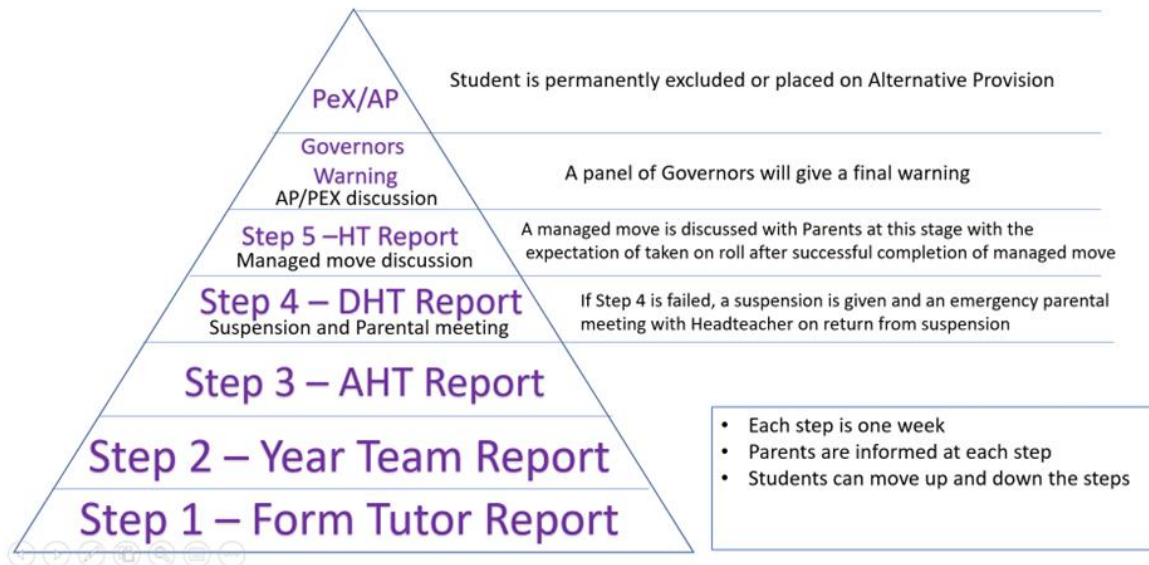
PeX/AP

Student is permanently excluded or placed on Alternative Provision

Governors Warning
AP/PEX discussion

A panel of Governors will give a final warning

Step 5 –HT Report
Managed move discussion

A managed move is discussed with Parents at this stage with the expectation of taken on roll after successful completion of managed move

Step 4 – DHT Report
Suspension and Parental meeting

If Step 4 is failed, a suspension is given and an emergency parental meeting with Headteacher on return from suspension

Step 3 – AHT Report

Step 2 – Year Team Report

Step 1 – Form Tutor Report

- Each step is one week
- Parents are informed at each step
- Students can move up and down the steps